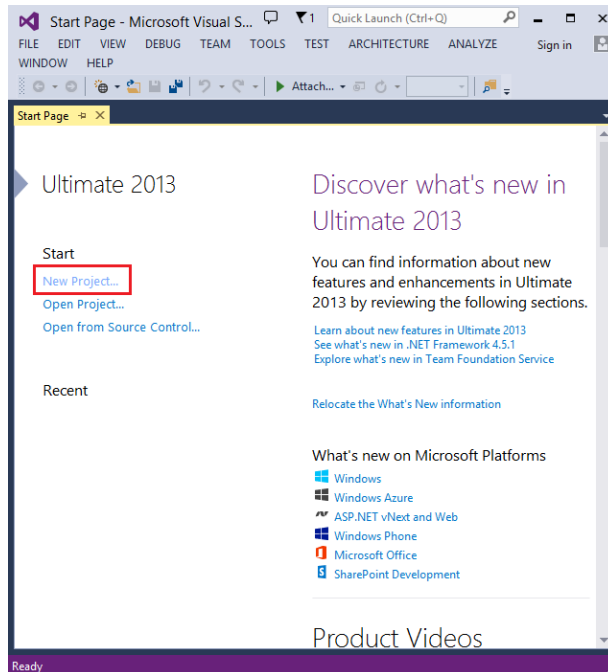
Start Page - Microsoft Visual S... 1 Quick Launch (Ctrl+Q)

FILE EDIT VIEW DEBUG TEAM TOOLS TEST ARCHITECTURE ANALYZE Sign in
WINDOW HELP

Attach...

Start Page

Ultimate 2013

Start

New Project...

Open Project...

Open from Source Control...

Recent

Discover what's new in Ultimate 2013

You can find information about new features and enhancements in Ultimate 2013 by reviewing the following sections.

Learn about new features in Ultimate 2013
See what's new in .NET Framework 4.5.1
Explore what's new in Team Foundation Service

Relocate the What's New information

What's new on Microsoft Platforms

Windows
Windows Azure
ASP.NET vNext and Web
Windows Phone
Microsoft Office
SharePoint Development

Product Videos

Ready